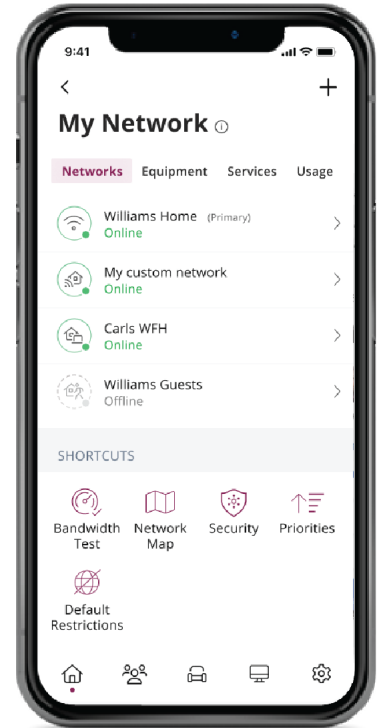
9:41

<
+

My Network ⓘ

Networks Equipment Services Usage

Williams Home (Primary)
Online

My custom network
Online

Carls WFH
Online

Williams Guests
Offline

SHORTCUTS

Bandwidth Test

Network Map

Security

Priorities

Default Restrictions